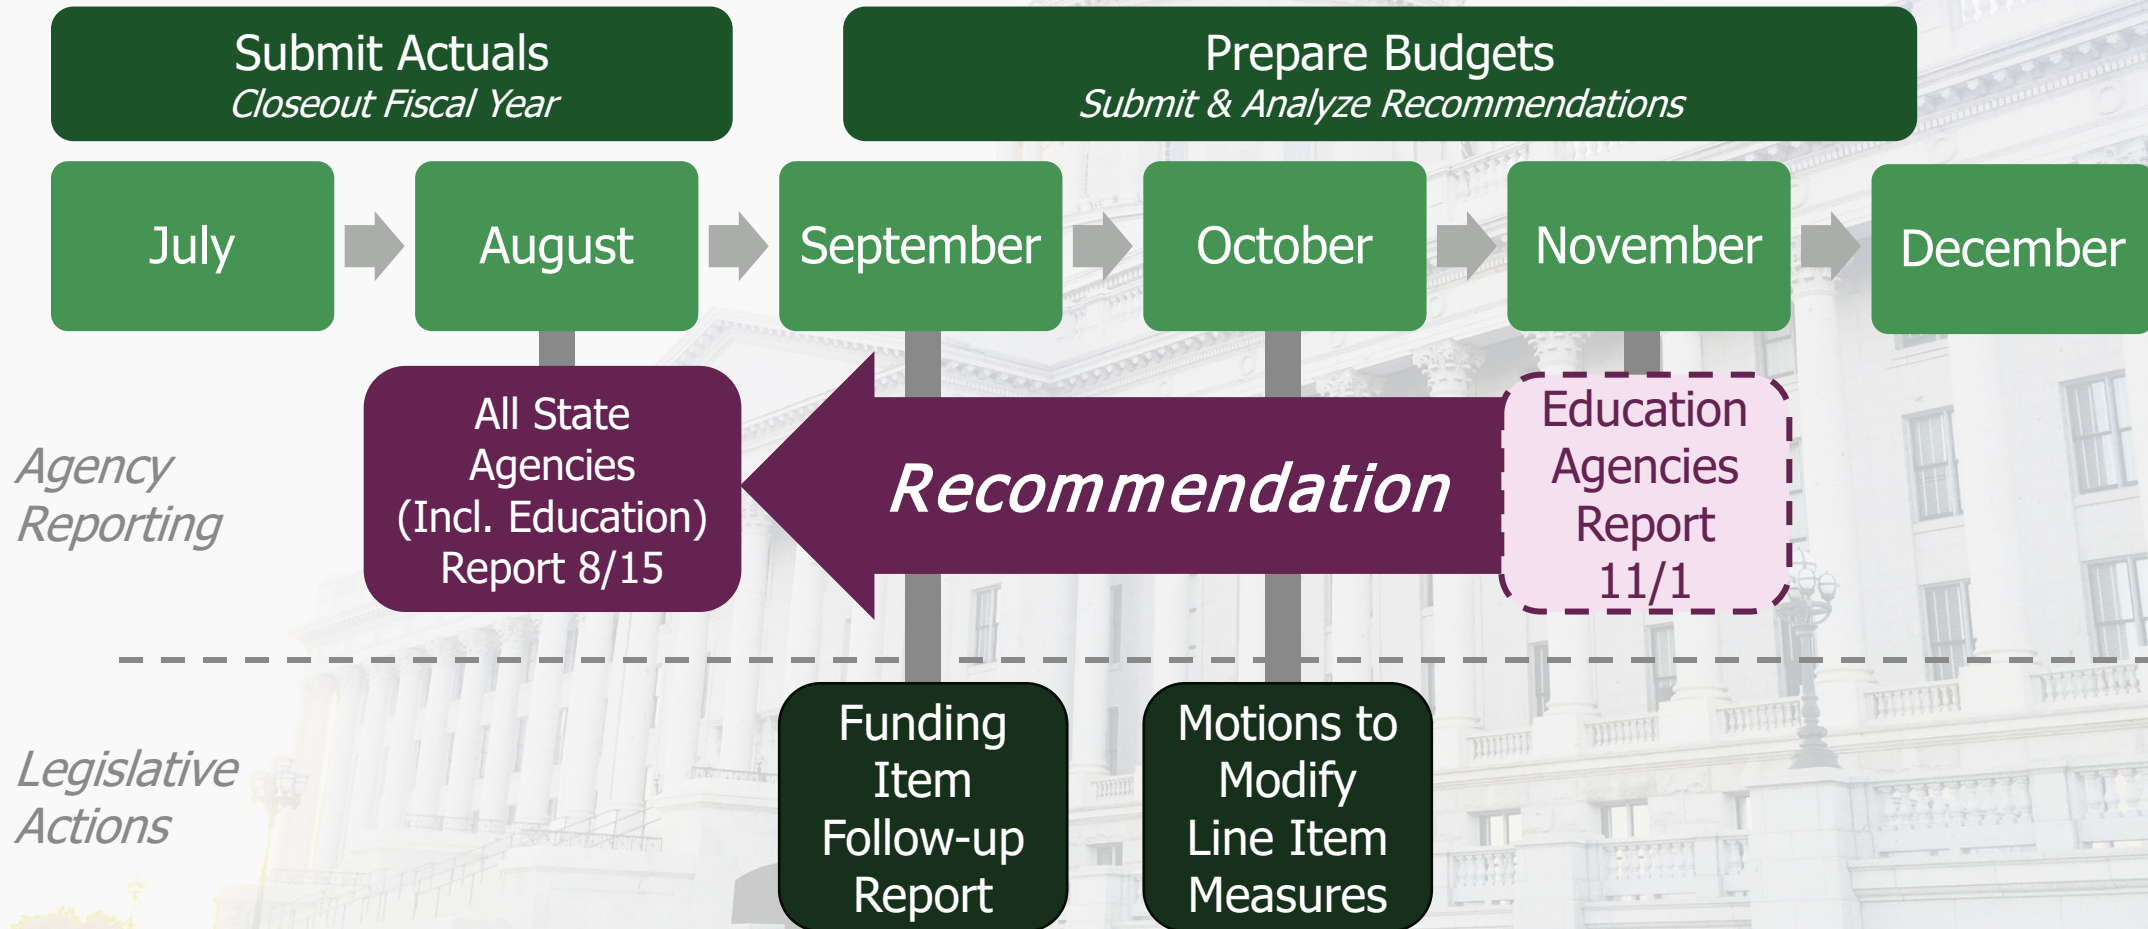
Submit Actuals
Closeout Fiscal Year

Prepare Budgets
Submit & Analyze Recommendations

July

August

September

October

November

December

Agency Reporting

All State Agencies (Incl. Education) Report 8/15

Recommendation

Education Agencies Report 11/1

Legislative Actions

Funding Item Follow-up Report

Motions to Modify Line Item Measures